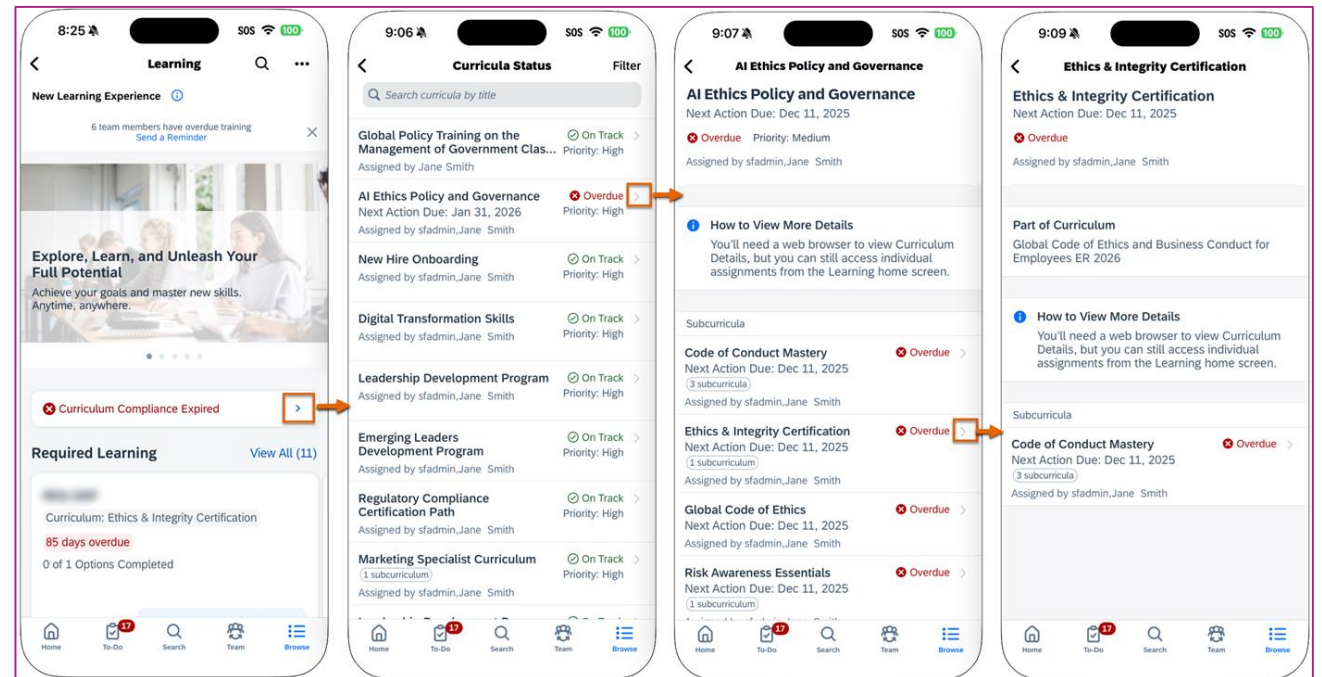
8:25 SOS 100

Learning

New Learning Experience

6 team members have overdue training
Send a Reminder

Explore, Learn, and Unleash Your Full Potential
Achieve your goals and master new skills. Anytime, anywhere.

Curriculum Compliance Expired

Required Learning View All (11)

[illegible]
Curriculum: Ethics & Integrity Certification
85 days overdue
0 of 1 Options Completed

Home To-Do 17 Search Team Browse

9:06 SOS 100

Curricula Status Filter

Search curricula by title

Global Policy Training on the Management of Government Clas... On Track Priority: High
Assigned by Jane Smith

AI Ethics Policy and Governance Overdue
Next Action Due: Jan 31, 2026 Priority: High
Assigned by sfadmin,Jane Smith

New Hire Onboarding On Track Priority: High
Assigned by sfadmin,Jane Smith

Digital Transformation Skills On Track Priority: High
Assigned by sfadmin,Jane Smith

Leadership Development Program On Track Priority: High
Assigned by sfadmin,Jane Smith

Emerging Leaders Development Program On Track Priority: High
Assigned by sfadmin,Jane Smith

Regulatory Compliance Certification Path On Track Priority: High
Assigned by sfadmin,Jane Smith

Marketing Specialist Curriculum On Track Priority: High
1 subcurriculum
Assigned by sfadmin,Jane Smith

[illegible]

Home To-Do 17 Search Team Browse

9:07 SOS 100

AI Ethics Policy and Governance

AI Ethics Policy and Governance
Next Action Due: Dec 11, 2025
Overdue Priority: Medium
Assigned by sfadmin,Jane Smith

How to View More Details
You'll need a web browser to view Curriculum Details, but you can still access individual assignments from the Learning home screen.

Subcurricula

Code of Conduct Mastery Overdue
Next Action Due: Dec 11, 2025
3 subcurricula
Assigned by sfadmin,Jane Smith

Ethics & Integrity Certification Overdue
Next Action Due: Dec 11, 2025
1 subcurriculum
Assigned by sfadmin,Jane Smith

Global Code of Ethics Overdue
Next Action Due: Dec 11, 2025
Assigned by sfadmin,Jane Smith

Risk Awareness Essentials Overdue
Next Action Due: Dec 11, 2025
1 subcurriculum

Home To-Do 17 Search Team Browse

9:09 SOS 100

Ethics & Integrity Certification

Ethics & Integrity Certification
Next Action Due: Dec 11, 2025
Overdue
Assigned by sfadmin,Jane Smith

Part of Curriculum
Global Code of Ethics and Business Conduct for Employees ER 2026

How to View More Details
You'll need a web browser to view Curriculum Details, but you can still access individual assignments from the Learning home screen.

Subcurricula

Code of Conduct Mastery Overdue
Next Action Due: Dec 11, 2025
3 subcurricula
Assigned by sfadmin,Jane Smith

Home To-Do 17 Search Team Browse